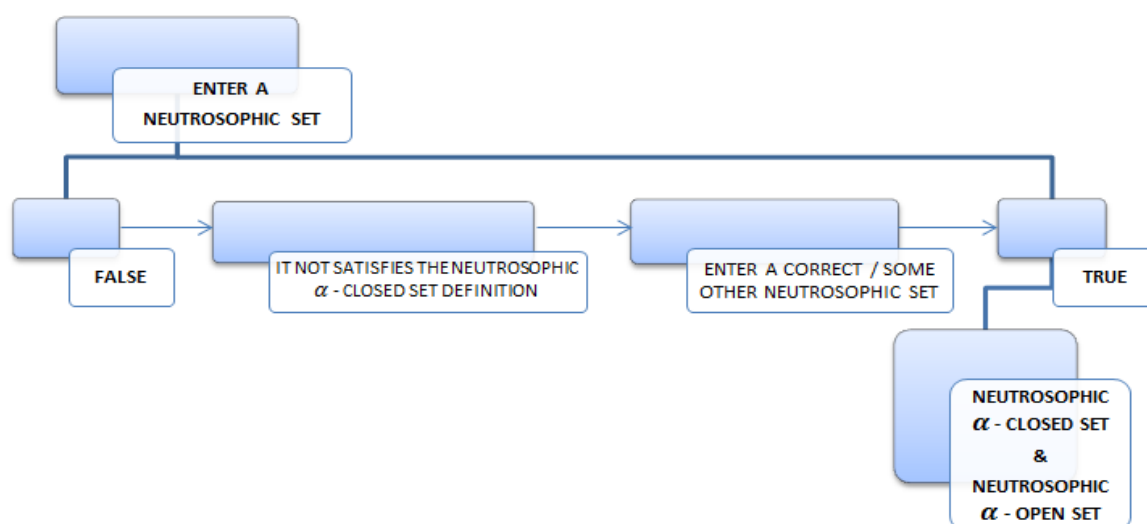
ENTER A NEUTROSOPHIC SET

FALSE

IT NOT SATISFIES THE NEUTROSOPHIC $\alpha$ - CLOSED SET DEFINITION

ENTER A CORRECT / SOME OTHER NEUTROSOPHIC SET

TRUE

NEUTROSOPHIC $\alpha$ - CLOSED SET & NEUTROSOPHIC $\alpha$ - OPEN SET